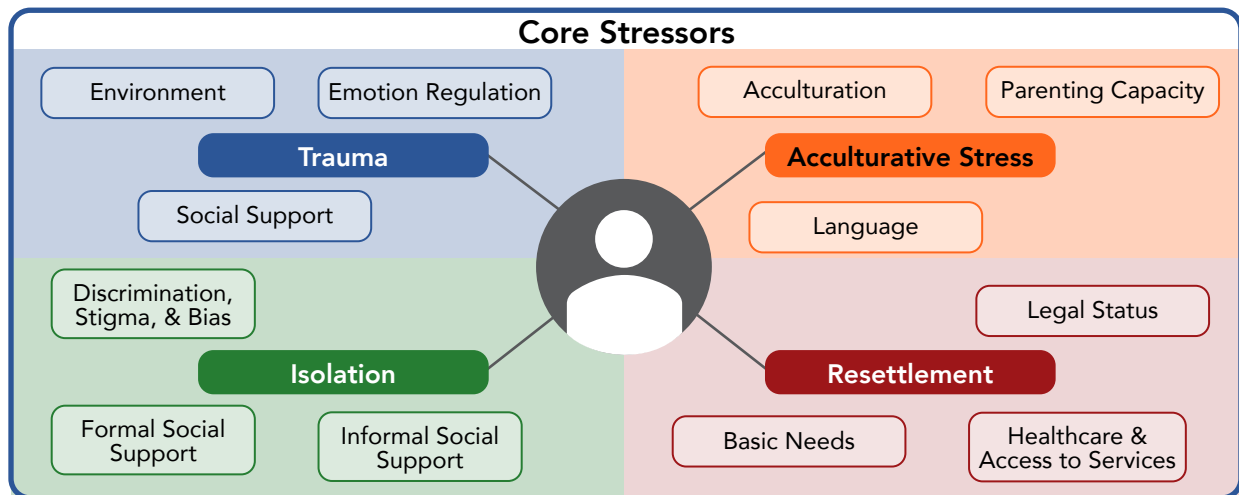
Core Stressors

Environment

Emotion Regulation

Trauma

Social Support

Acculturation

Parenting Capacity

Acculturative Stress

Language

Discrimination, Stigma, & Bias

Isolation

Formal Social Support

Informal Social Support

Legal Status

Resettlement

Basic Needs

Healthcare & Access to Services